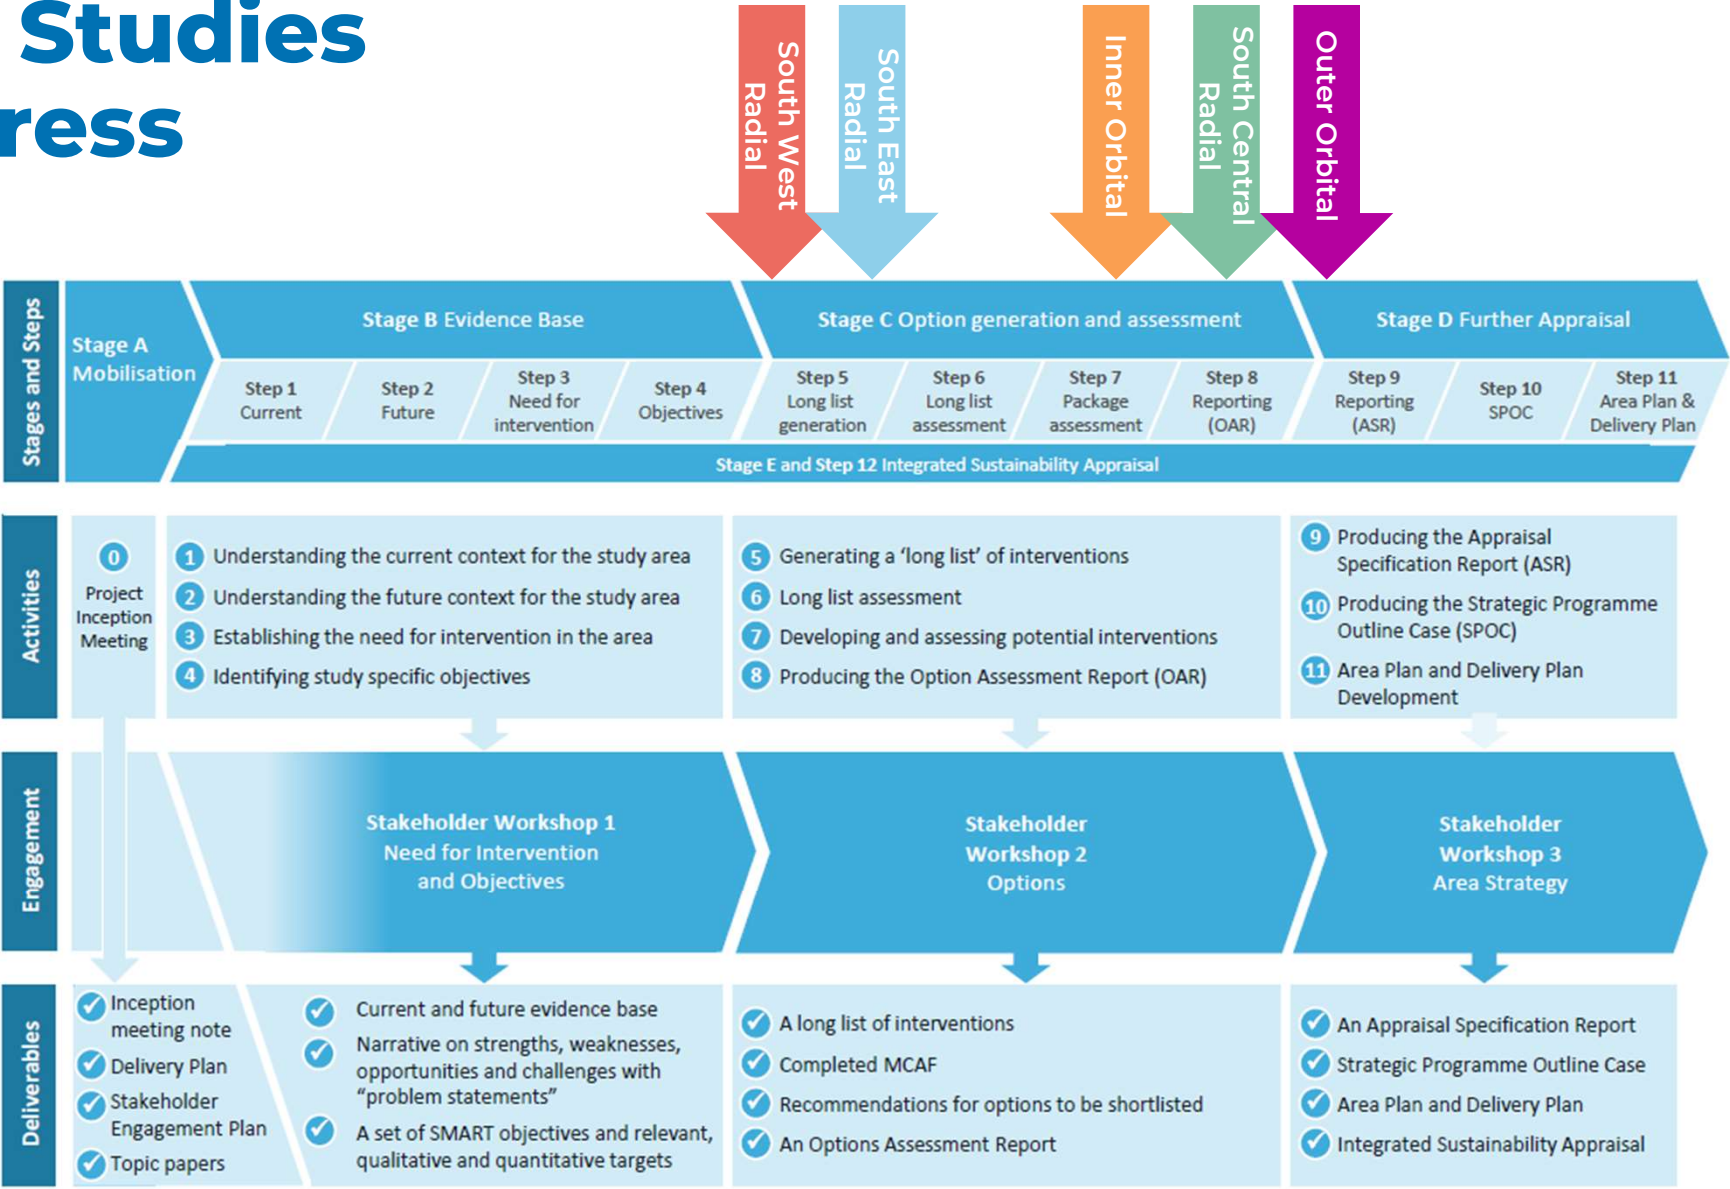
Studies
ress

South West Radial

South East Radial

Inner Orbital

South Central Radial

Outer Orbital

Stages and Steps

Stage A Mobilisation

Stage B Evidence Base

Step 1 Current

Step 2 Future

Step 3 Need for intervention

Step 4 Objectives

Stage C Option generation and assessment

Step 5 Long list generation

Step 6 Long list assessment

Step 7 Package assessment

Step 8 Reporting (OAR)

Stage D Further Appraisal

Step 9 Reporting (ASR)

Step 10 SPOC

Step 11 Area Plan & Delivery Plan

Stage E and Step 12 Integrated Sustainability Appraisal

Activities

0 Project Inception Meeting

1 Understanding the current context for the study area
2 Understanding the future context for the study area
3 Establishing the need for intervention in the area
4 Identifying study specific objectives

5 Generating a 'long list' of interventions
6 Long list assessment
7 Developing and assessing potential interventions
8 Producing the Option Assessment Report (OAR)

9 Producing the Appraisal Specification Report (ASR)
10 Producing the Strategic Programme Outline Case (SPOC)
11 Area Plan and Delivery Plan Development

Engagement

Stakeholder Workshop 1
Need for Intervention and Objectives

Stakeholder Workshop 2
Options

Stakeholder Workshop 3
Area Strategy

Deliverables

Inception meeting note
Delivery Plan
Stakeholder Engagement Plan
Topic papers

Current and future evidence base
Narrative on strengths, weaknesses, opportunities and challenges with "problem statements"
A set of SMART objectives and relevant, qualitative and quantitative targets

A long list of interventions
Completed MCAF
Recommendations for options to be shortlisted
An Options Assessment Report

An Appraisal Specification Report
Strategic Programme Outline Case
Area Plan and Delivery Plan
Integrated Sustainability Appraisal